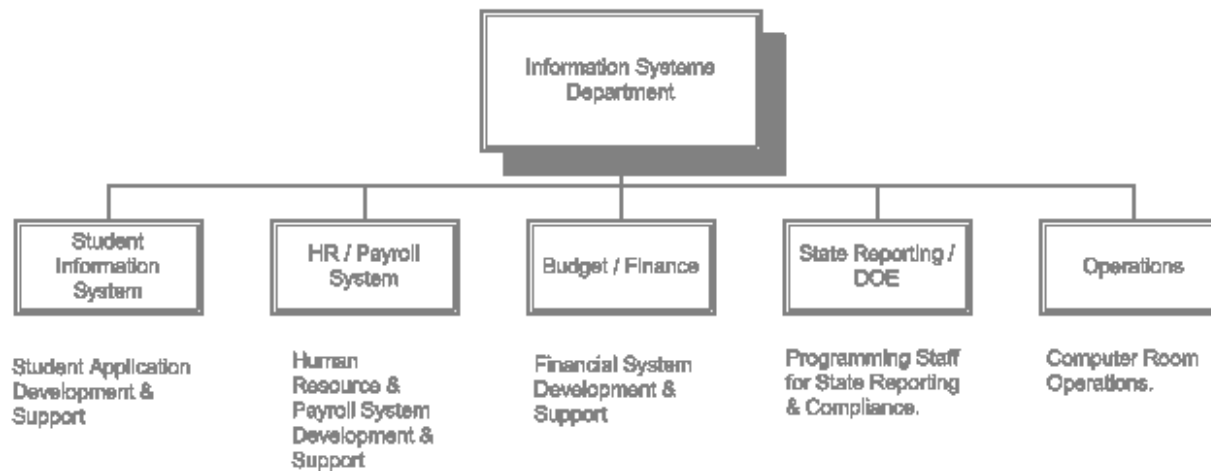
Information Systems Department

Student Information System

HR / Payroll System

Budget / Finance

State Reporting / DOE

Operations

Student Application Development & Support

Human Resource & Payroll System Development & Support

Financial System Development & Support

Programming Staff for State Reporting & Compliance.

Computer Room Operations.